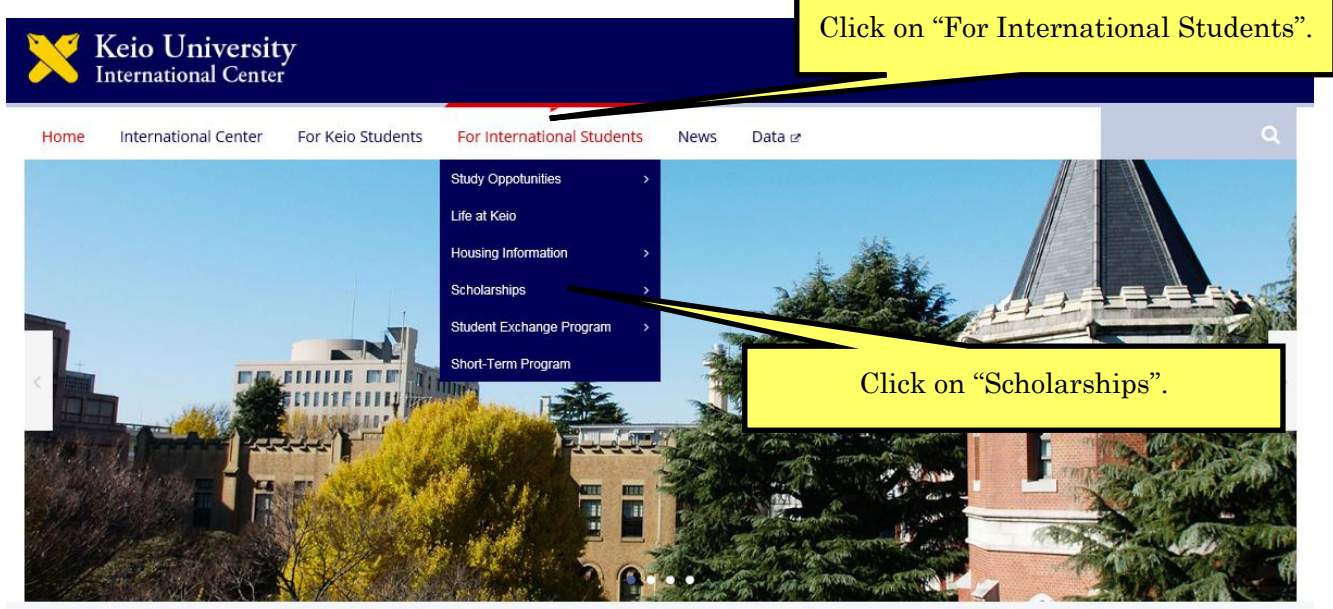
Keio University
International Center

Click on “For International Students”.

Home International Center For Keio Students For International Students News Data

Study Oppotunities
Life at Keio
Housing Information
Scholarships
Student Exchange Program
Short-Term Program

Click on “Scholarships”.